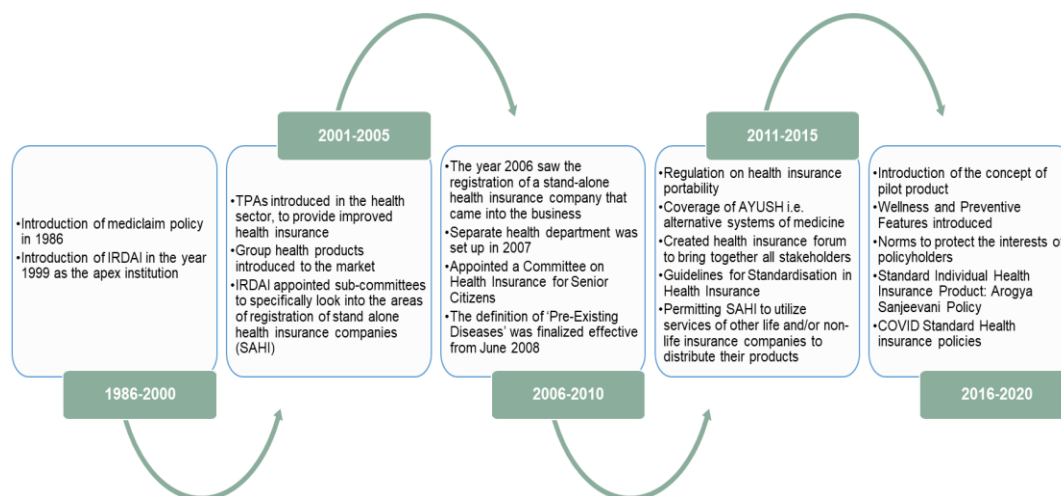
•Introduction of mediclaim policy in 1986
•Introduction of IRDAI in the year 1999 as the apex institution

1986-2000

2001-2005

•TPAs introduced in the health sector, to provide improved health insurance
•Group health products introduced to the market
•IRDAI appointed sub-committees to specifically look into the areas of registration of stand alone health insurance companies (SAHI)

•The year 2006 saw the registration of a stand-alone health insurance company that came into the business
•Separate health department was set up in 2007
•Appointed a Committee on Health Insurance for Senior Citizens
•The definition of 'Pre-Existing Diseases' was finalized effective from June 2008

2006-2010

2011-2015

•Regulation on health insurance portability
•Coverage of AYUSH i.e. alternative systems of medicine
•Created health insurance forum to bring together all stakeholders
•Guidelines for Standardisation in Health Insurance
•Permitting SAHI to utilize services of other life and/or non-life insurance companies to distribute their products

•Introduction of the concept of pilot product
•Wellness and Preventive Features introduced
•Norms to protect the interests of policyholders
•Standard Individual Health Insurance Product: Arogya Sanjeevani Policy
•COVID Standard Health insurance policies

2016-2020